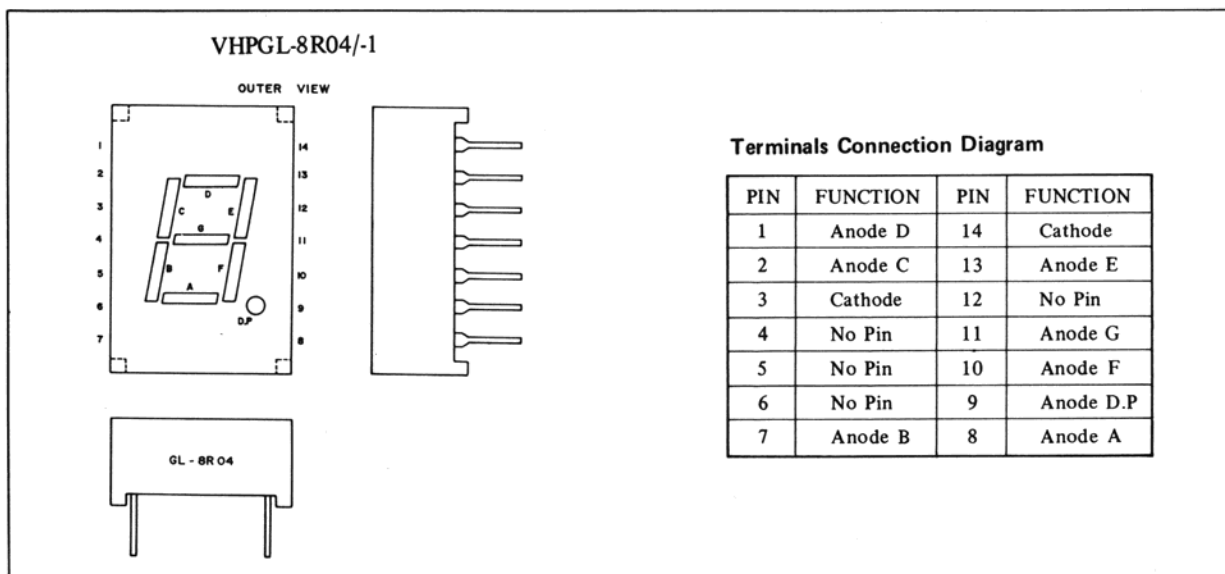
VHPGL-8R04/-1

OUTER VIEW

1
2
3
4
5
6
7

14
13
12
11
10
9
8

D
C
E
G
B
F
A
D.P

GL - 8R04

Terminals Connection Diagram

| PIN | FUNCTION | PIN | FUNCTION |
|---|---|---|---|
| 1 | Anode D | 14 | Cathode |
| 2 | Anode C | 13 | Anode E |
| 3 | Cathode | 12 | No Pin |
| 4 | No Pin | 11 | Anode G |
| 5 | No Pin | 10 | Anode F |
| 6 | No Pin | 9 | Anode D.P |
| 7 | Anode B | 8 | Anode A |